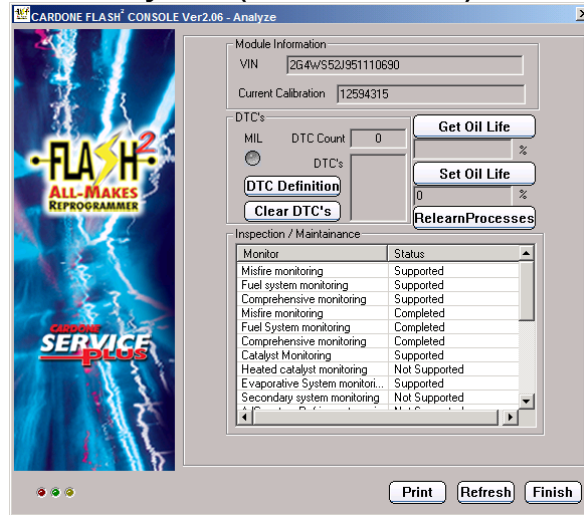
CARDONE FLASH$^2$ CONSOLE Ver2.06 - Analyze

FLASH$^2$
ALL-MAKES REPROGRAMMER

CARDONE SERVICE PLUS

Module Information
VIN 2G4WS52J951110690
Current Calibration 12594315

DTC's
MIL
DTC Count 0
DTC's
DTC Definition
Clear DTC's

Get Oil Life
%
Set Oil Life
0 %
RelearnProcesses

Inspection / Maintainance

| Monitor | Status |
|---|---|
| Misfire monitoring | Supported |
| Fuel system monitoring | Supported |
| Comprehensive monitoring | Supported |
| Misfire monitoring | Completed |
| Fuel System monitoring | Completed |
| Comprehensive monitoring | Completed |
| Catalyst Monitoring | Supported |
| Heated catalyst monitoring | Not Supported |
| Evaporative System monitori... | Supported |
| Secondary system monitoring | Not Supported |
| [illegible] | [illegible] |

Print
Refresh
Finish